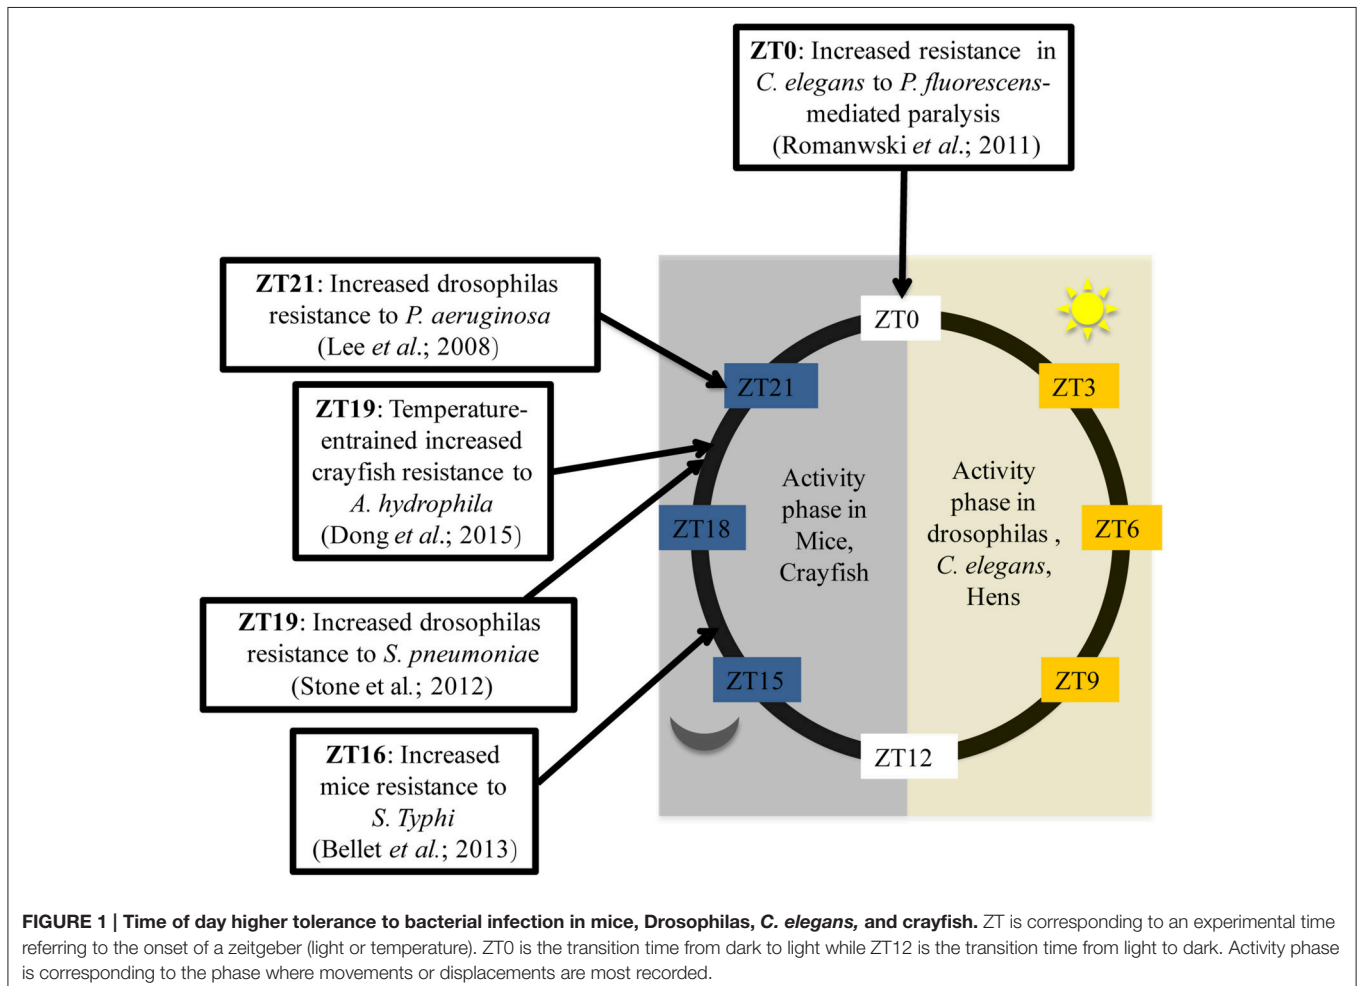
ZT0: Increased resistance in C. elegans to P. fluorescens-mediated paralysis (Romanwski et al.; 2011)

ZT21: Increased drosophilas resistance to P. aeruginosa (Lee et al.; 2008)

ZT19: Temperature-entrained increased crayfish resistance to A. hydrophila (Dong et al.; 2015)

ZT19: Increased drosophilas resistance to S. pneumoniae (Stone et al.; 2012)

ZT16: Increased mice resistance to S. Typhi (Bellet et al.; 2013)

ZT0

ZT3

ZT6

ZT9

ZT12

ZT15

ZT18

ZT21

Activity phase in Mice, Crayfish

Activity phase in drosophilas , C. elegans, Hens

FIGURE 1 | Time of day higher tolerance to bacterial infection in mice, Drosophilas, C. elegans, and crayfish. ZT is corresponding to an experimental time referring to the onset of a zeitgeber (light or temperature). ZT0 is the transition time from dark to light while ZT12 is the transition time from light to dark. Activity phase is corresponding to the phase where movements or displacements are most recorded.